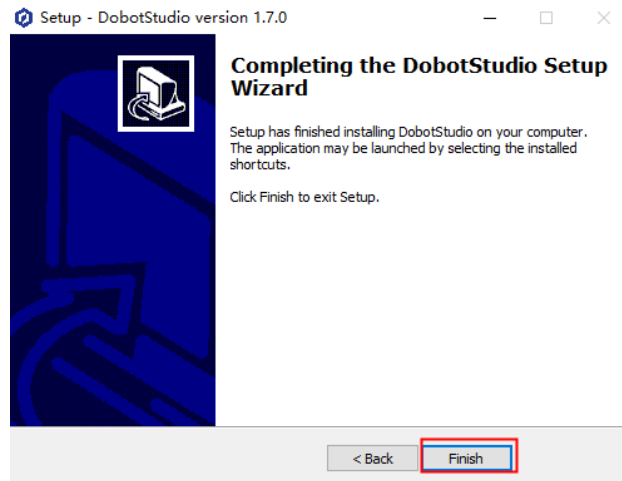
Setup - DobotStudio version 1.7.0

Completing the DobotStudio Setup Wizard

Setup has finished installing DobotStudio on your computer. The application may be launched by selecting the installed shortcuts.

Click Finish to exit Setup.

< Back

Finish